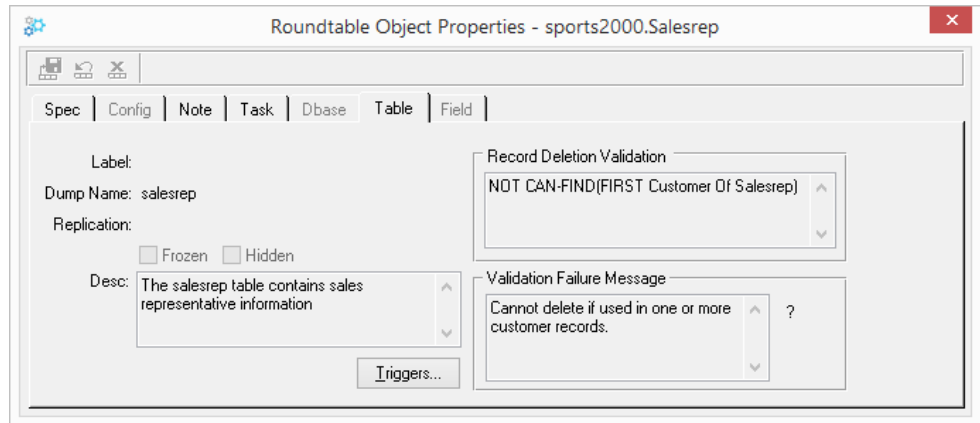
Roundtable Object Properties - sports2000.Salesrep

Spec | Config | Note | Task | Dbase | Table | Field

Label:

Dump Name: salesrep

Replication:

Frozen Hidden

Desc: The salesrep table contains sales representative information

Triggers...

Record Deletion Validation

NOT CAN-FIND(FIRST Customer Of Salesrep)

Validation Failure Message

Cannot delete if used in one or more customer records.

?